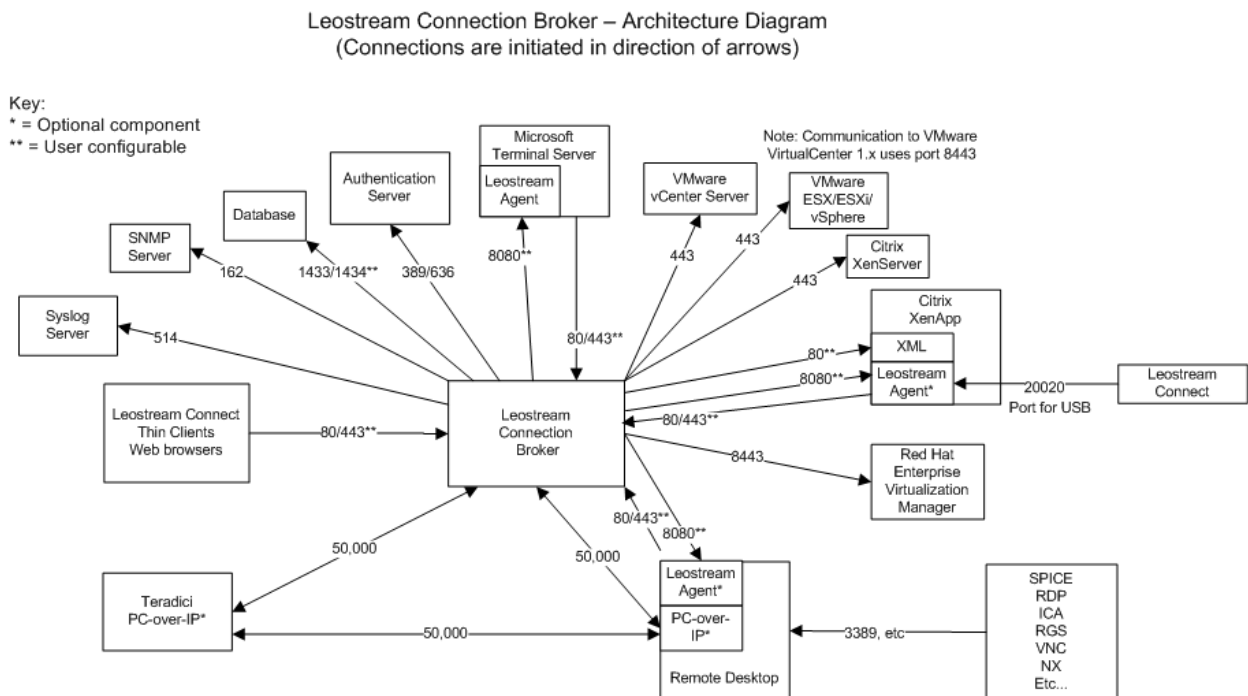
Leostream Connection Broker – Architecture Diagram
(Connections are initiated in direction of arrows)

Key:
* = Optional component
** = User configurable

Note: Communication to VMware VirtualCenter 1.x uses port 8443

SNMP Server

Database

Authentication Server

Microsoft Terminal Server

Leostream Agent

VMware vCenter Server

VMware ESX/ESXi/ vSphere

Citrix XenServer

Citrix XenApp

XML

Leostream Agent*

Leostream Connect

Syslog Server

Leostream Connect Thin Clients Web browsers

Leostream Connection Broker

Red Hat Enterprise Virtualization Manager

Teradici PC-over-IP*

Leostream Agent*

PC-over-IP*

Remote Desktop

SPICE
RDP
ICA
RGS
VNC
NX
Etc...

162

1433/1434**

389/636

8080**

80/443**

443

443

443

514

80**

8080**

20020

Port for USB

80/443**

80/443**

8443

50,000

50,000

80/443**

8080**

50,000

3389, etc